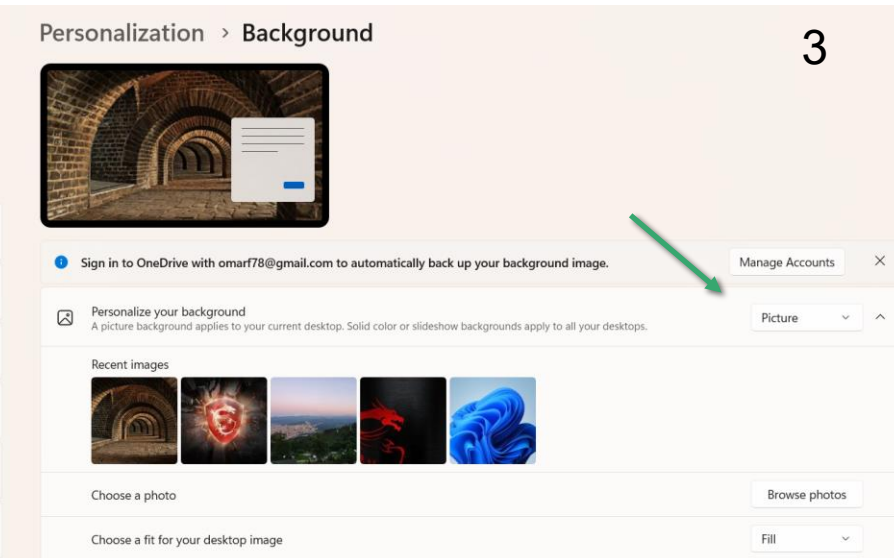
Personalization > Background

3

Sign in to OneDrive with omarf78@gmail.com to automatically back up your background image.

Manage Accounts

Personalize your background
A picture background applies to your current desktop. Solid color or slideshow backgrounds apply to all your desktops.

Picture

Recent images

Choose a photo

Browse photos

Choose a fit for your desktop image

Fill